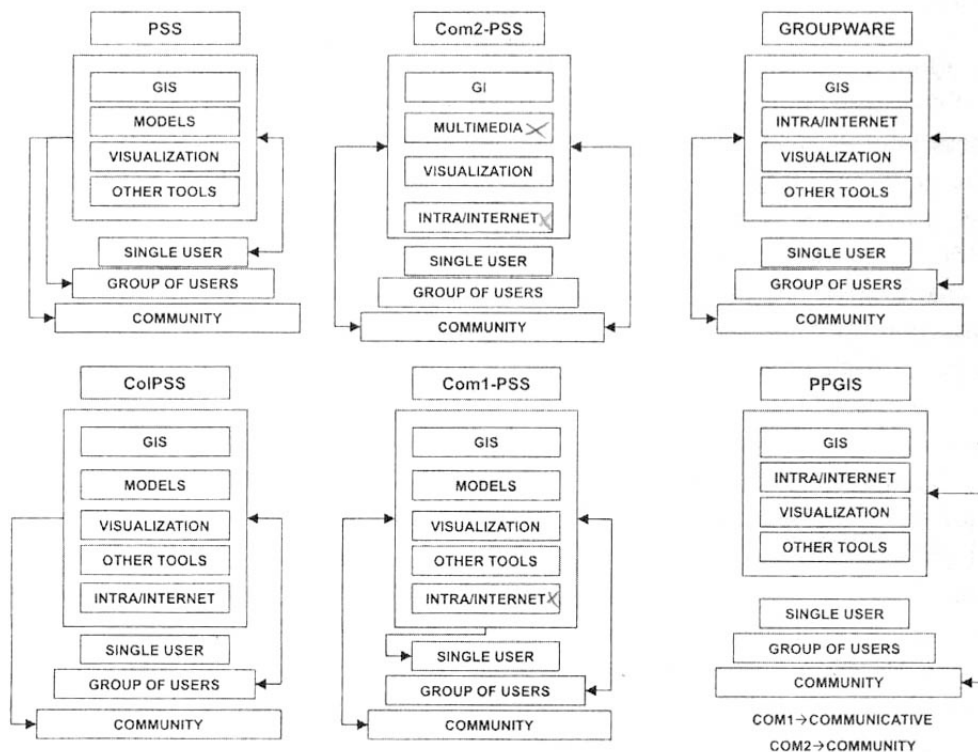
PSS

GIS
MODELS
VISUALIZATION
OTHER TOOLS

SINGLE USER
GROUP OF USERS
COMMUNITY

Com2-PSS

GI
MULTIMEDIA
VISUALIZATION
INTRA/INTERNET

SINGLE USER
GROUP OF USERS
COMMUNITY

GROUPWARE

GIS
INTRA/INTERNET
VISUALIZATION
OTHER TOOLS

SINGLE USER
GROUP OF USERS
COMMUNITY

ColPSS

GIS
MODELS
VISUALIZATION
OTHER TOOLS
INTRA/INTERNET

SINGLE USER
GROUP OF USERS
COMMUNITY

Com1-PSS

GIS
MODELS
VISUALIZATION
OTHER TOOLS
INTRA/INTERNET

SINGLE USER
GROUP OF USERS
COMMUNITY

PPGIS

GIS
INTRA/INTERNET
VISUALIZATION
OTHER TOOLS

SINGLE USER
GROUP OF USERS
COMMUNITY

COM1→COMMUNICATIVE
COM2→COMMUNITY